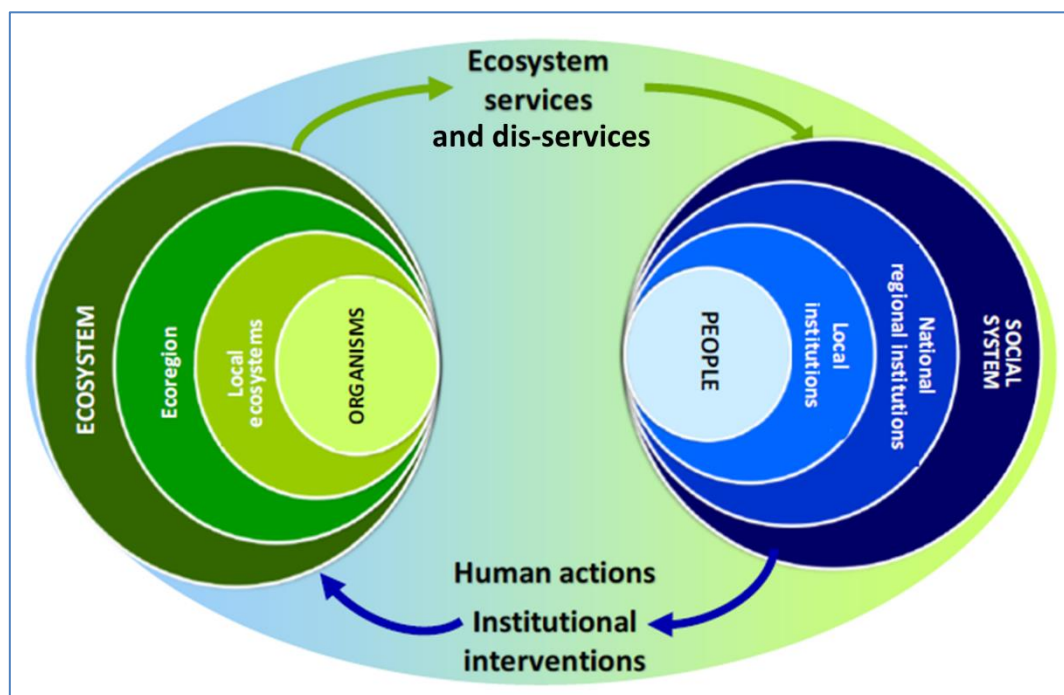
Ecosystem services and dis-services

ECOSYSTEM

Ecoregion

Local ecosystems

ORGANISMS

PEOPLE

Local institutions

National regional instututions

SOCIAL SYSTEM

Human actions

Institutional interventions